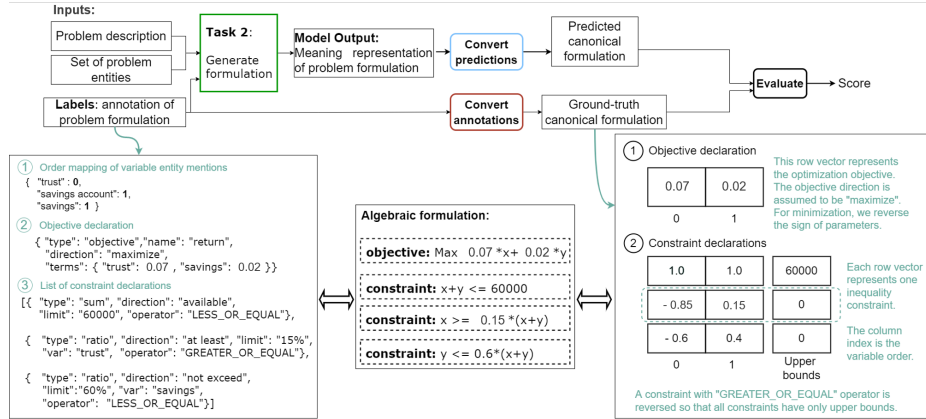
Inputs:

Problem description

Set of problem entities

Task 2: Generate formulation

Model Output: Meaning representation of problem formulation

Convert predictions

Predicted canonical formulation

Evaluate

Score

Labels: annotation of problem formulation

Convert annotations

Ground-truth canonical formulation

① Order mapping of variable entity mentions
{ "trust" : 0,
"savings account": 1,
"savings": 1 }

② Objective declaration
{ "type": "objective","name": "return",
"direction": "maximize",
"terms": { "trust": 0.07 , "savings": 0.02 }}

③ List of constraint declarations
[{ "type": "sum", "direction": "available",
"limit": "60000", "operator": "LESS_OR_EQUAL"},

{ "type": "ratio", "direction": "at least", "limit": "15%",
"var": "trust", "operator": "GREATER_OR_EQUAL"},

{ "type": "ratio", "direction": "not exceed",
"limit":"60%", "var": "savings",
"operator": "LESS_OR_EQUAL"}]

Algebraic formulation:

objective: Max 0.07 *x+ 0.02 *y

constraint: x+y <= 60000

constraint: x >= 0.15 *(x+y)

constraint: y <= 0.6*(x+y)

① Objective declaration

| 0.07 | 0.02 |
|---|---|
| 0 | 1 |

This row vector represents the optimization objective. The objective direction is assumed to be "maximize". For minimization, we reverse the sign of parameters.

② Constraint declarations

| 1.0 | 1.0 | 60000 |
|---|---|---|
| - 0.85 | 0.15 | 0 |
| - 0.6 | 0.4 | 0 |
| 0 | 1 | Upper bounds |

Each row vector represents one inequality constraint.

The column index is the variable order.

A constraint with "GREATER_OR_EQUAL" operator is reversed so that all constraints have only upper bounds.